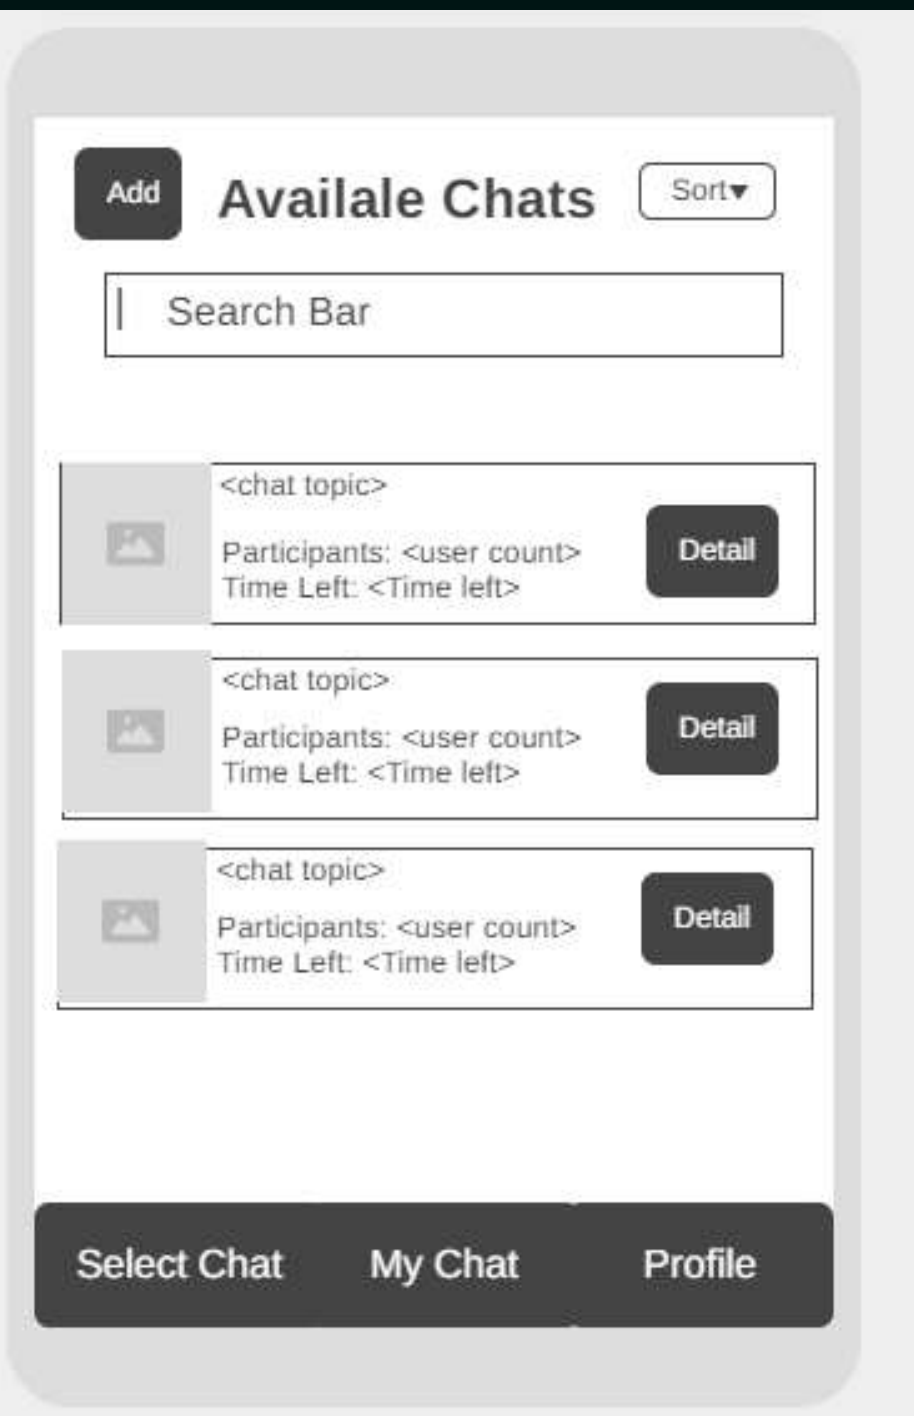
Add

Availale Chats

Sort▾

Search Bar

<chat topic>

Participants: <user count>
Time Left: <Time left>

Detail

<chat topic>

Participants: <user count>
Time Left: <Time left>

Detail

<chat topic>

Participants: <user count>
Time Left: <Time left>

Detail

Select Chat

My Chat

Profile